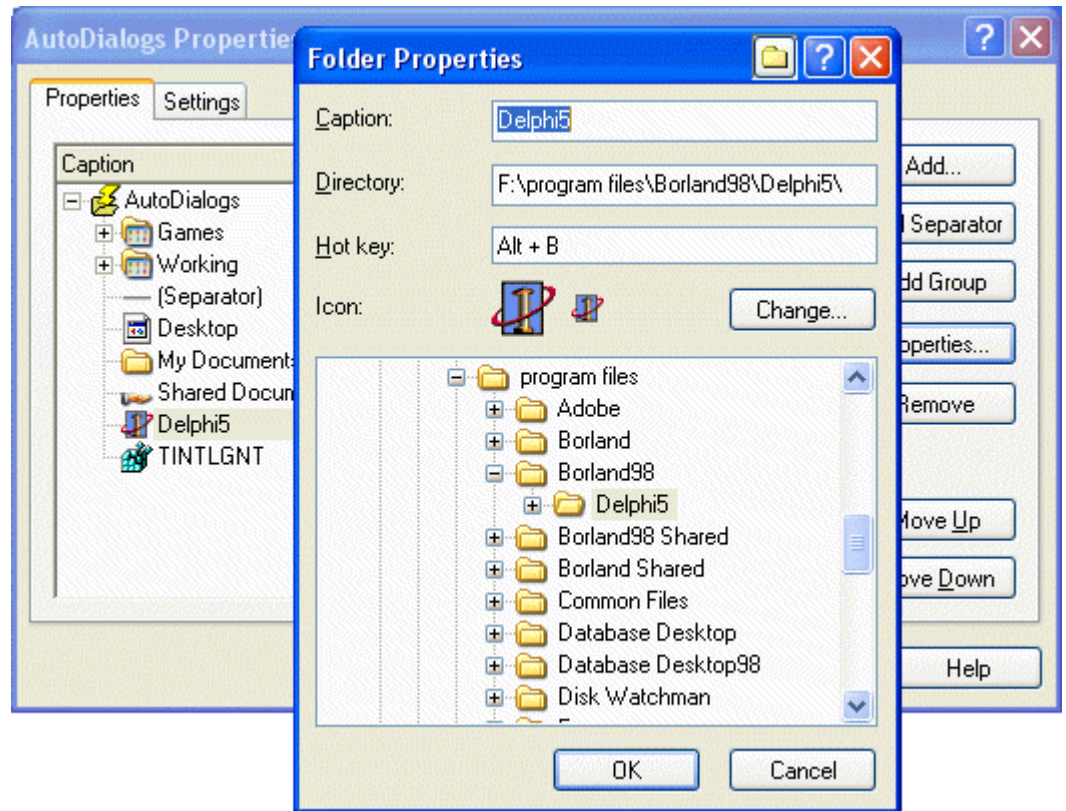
AutoDialogs Properties
Properties
Settings
Caption
AutoDialogs
Games
Working
(Separator)
Desktop
My Documents
Shared Docum
Delphi5
TINTLGNT
Add...
Separator
dd Group
operties...
Remove
Move Up
ove Down
Help

Folder Properties
Caption:
Delphi5
Directory:
F:\program files\Borland98\Delphi5\
Hot key:
Alt + B
Icon:
Change...
program files
Adobe
Borland
Borland98
Delphi5
Borland98 Shared
Borland Shared
Common Files
Database Desktop
Database Desktop98
Disk Watchman
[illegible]
OK
Cancel